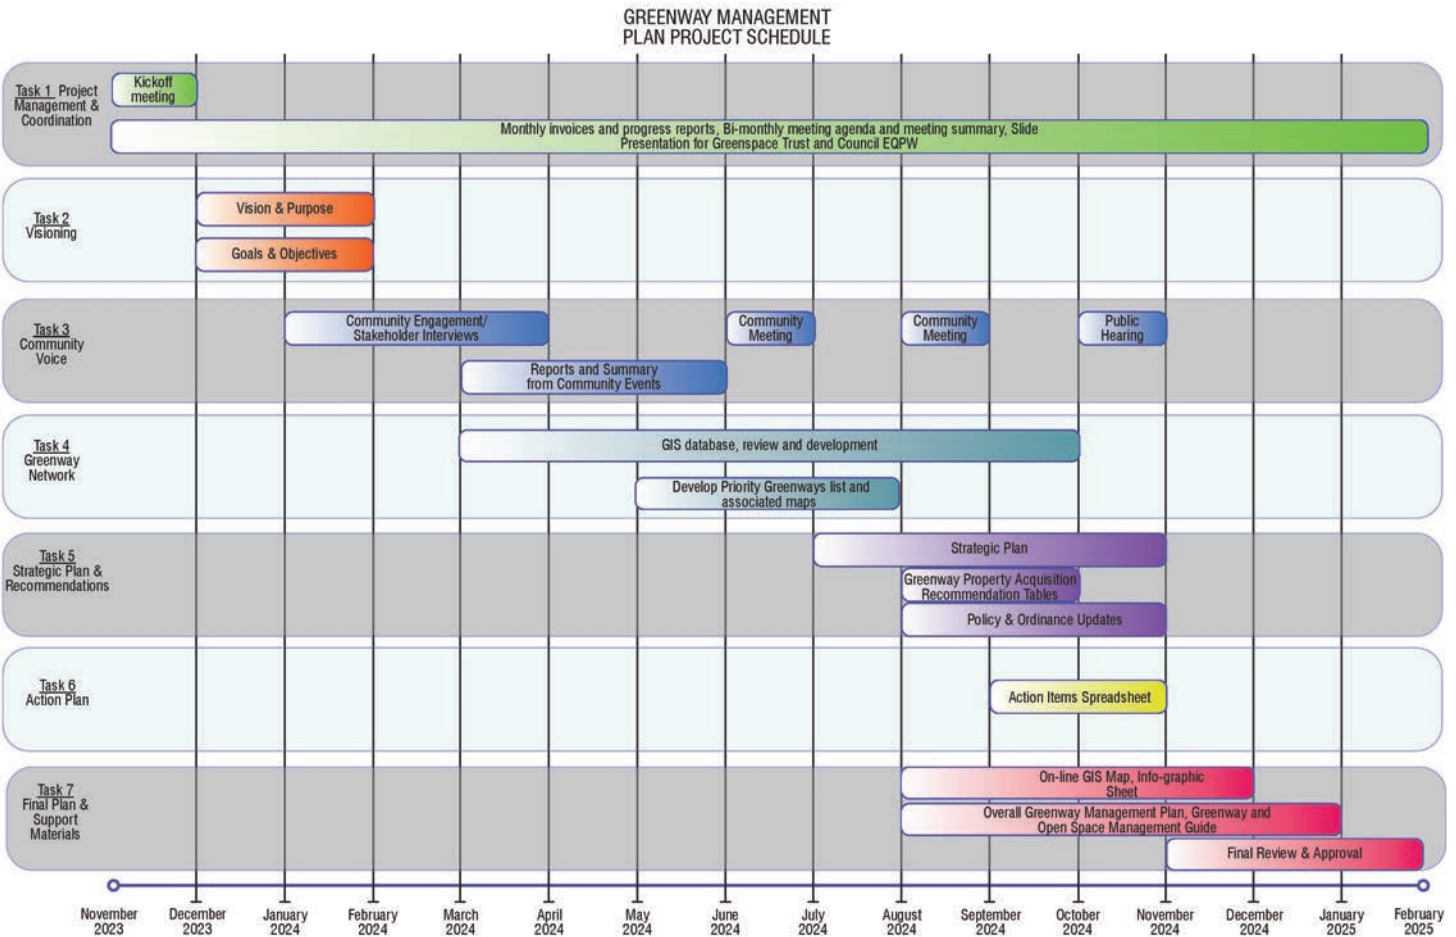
GREENWAY MANAGEMENT PLAN PROJECT SCHEDULE

Task 1 Project Management & Coordination

Kickoff meeting

Monthly invoices and progress reports, Bi-monthly meeting agenda and meeting summary, Slide Presentation for Greenspace Trust and Council EQPW

Task 2 Visioning

Vision & Purpose

Goals & Objectives

Task 3 Community Voice

Community Engagement/ Stakeholder Interviews

Community Meeting

Community Meeting

Public Hearing

Reports and Summary from Community Events

Task 4 Greenway Network

GIS database, review and development

Develop Priority Greenways list and associated maps

Task 5 Strategic Plan & Recommendations

Strategic Plan

Greenway Property Acquisition Recommendation Tables

Policy & Ordinance Updates

Task 6 Action Plan

Action Items Spreadsheet

Task 7 Final Plan & Support Materials

On-line GIS Map, Info-graphic Sheet

Overall Greenway Management Plan, Greenway and Open Space Management Guide

Final Review & Approval

November 2023 | December 2023 | January 2024 | February 2024 | March 2024 | April 2024 | May 2024 | June 2024 | July 2024 | August 2024 | September 2024 | October 2024 | November 2024 | December 2024 | January 2025 | February 2025